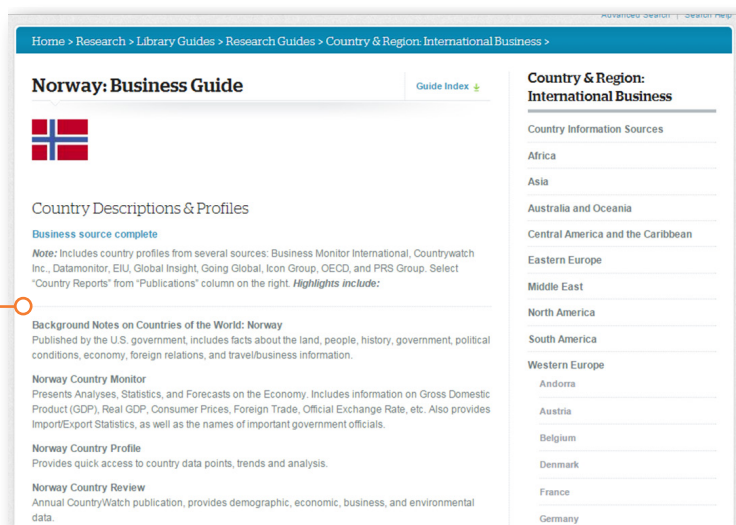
Advanced Search | Search Help

Home > Research > Library Guides > Research Guides > Country & Region: International Business >

Norway: Business Guide

Guide Index

Country Descriptions & Profiles

Business source complete

*Note:* Includes country profiles from several sources: Business Monitor International, Countrywatch Inc., Datamonitor, EIU, Global Insight, Going Global, Icon Group, OECD, and PRS Group. Select "Country Reports" from "Publications" column on the right. ***Highlights include:***

**Background Notes on Countries of the World: Norway**
Published by the U.S. government, includes facts about the land, people, history, government, political conditions, economy, foreign relations, and travel/business information.

**Norway Country Monitor**
Presents Analyses, Statistics, and Forecasts on the Economy. Includes information on Gross Domestic Product (GDP), Real GDP, Consumer Prices, Foreign Trade, Official Exchange Rate, etc. Also provides Import/Export Statistics, as well as the names of important government officials.

**Norway Country Profile**
Provides quick access to country data points, trends and analysis.

**Norway Country Review**
Annual CountryWatch publication, provides demographic, economic, business, and environmental data.

Country & Region: International Business

Country Information Sources
Africa
Asia
Australia and Oceania
Central America and the Caribbean
Eastern Europe
Middle East
North America
South America
Western Europe
Andorra
Austria
Belgium
Denmark
France
Germany